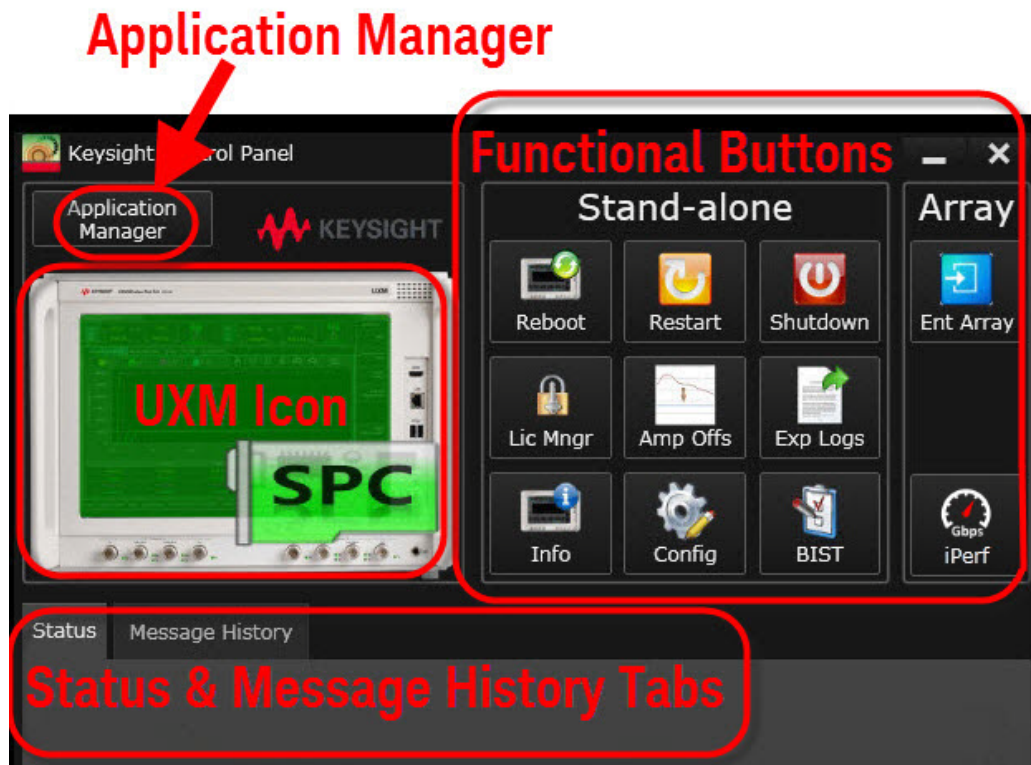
Application Manager

Keysight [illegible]rol Panel

Functional Buttons

Application Manager

KEYSIGHT

Stand-alone

Array

Reboot

Restart

Shutdown

Ent Array

UXM Icon

Lic Mngr

Amp Offs

Exp Logs

SPC

Info

Config

BIST

Gbps

iPerf

Status

Message History

Status & Message History Tabs